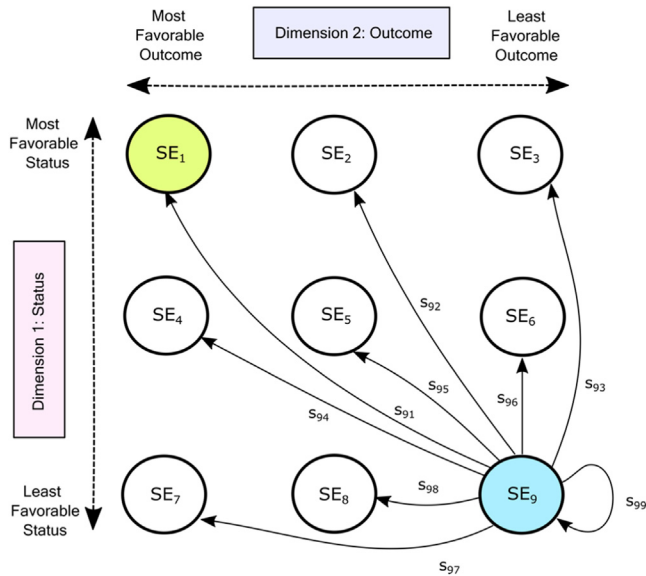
Most Favorable Outcome

Dimension 2: Outcome

Least Favorable Outcome

Most Favorable Status

Dimension 1: Status

Least Favorable Status

$SE_1$

$SE_2$

$SE_3$

$SE_4$

$SE_5$

$SE_6$

$SE_7$

$SE_8$

$SE_9$

$s_{92}$

$s_{93}$

$s_{95}$

$s_{96}$

$s_{94}$

$s_{91}$

$s_{98}$

$s_{99}$

$s_{97}$